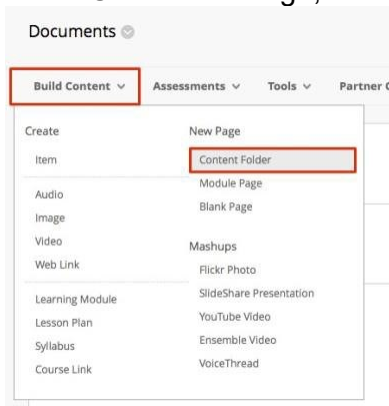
Documents

Build Content ∨ Assessments ∨ Tools ∨ Partner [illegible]

Create

Item

Audio

Image

Video

Web Link

Learning Module

Lesson Plan

Syllabus

Course Link

New Page

Content Folder

Module Page

Blank Page

Mashups

Flickr Photo

SlideShare Presentation

YouTube Video

Ensemble Video

VoiceThread